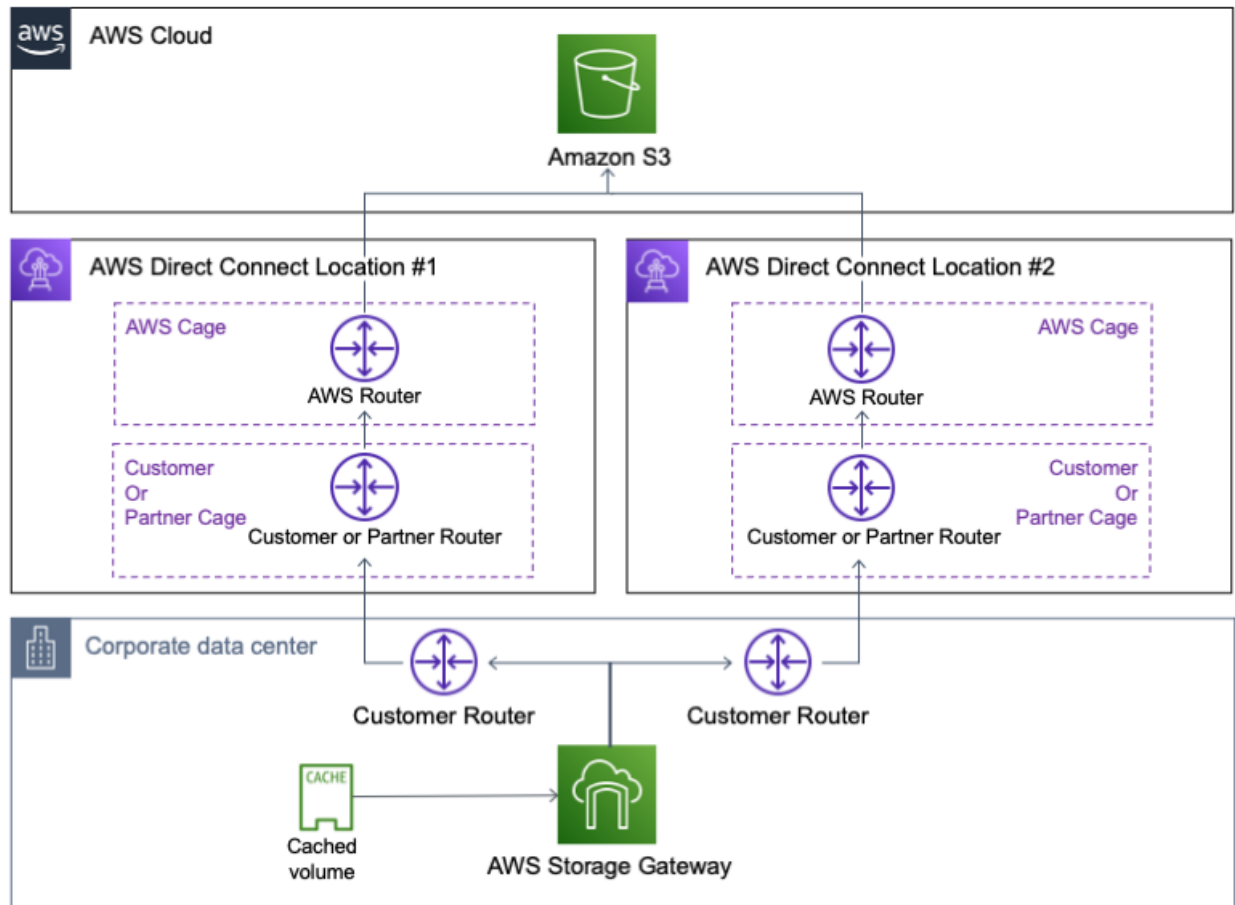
aws

AWS Cloud

Amazon S3

AWS Direct Connect Location #1

AWS Cage

AWS Router

Customer Or Partner Cage

Customer or Partner Router

AWS Direct Connect Location #2

AWS Cage

AWS Router

Customer Or Partner Cage

Customer or Partner Router

Corporate data center

Customer Router

Customer Router

CACHE

Cached volume

AWS Storage Gateway